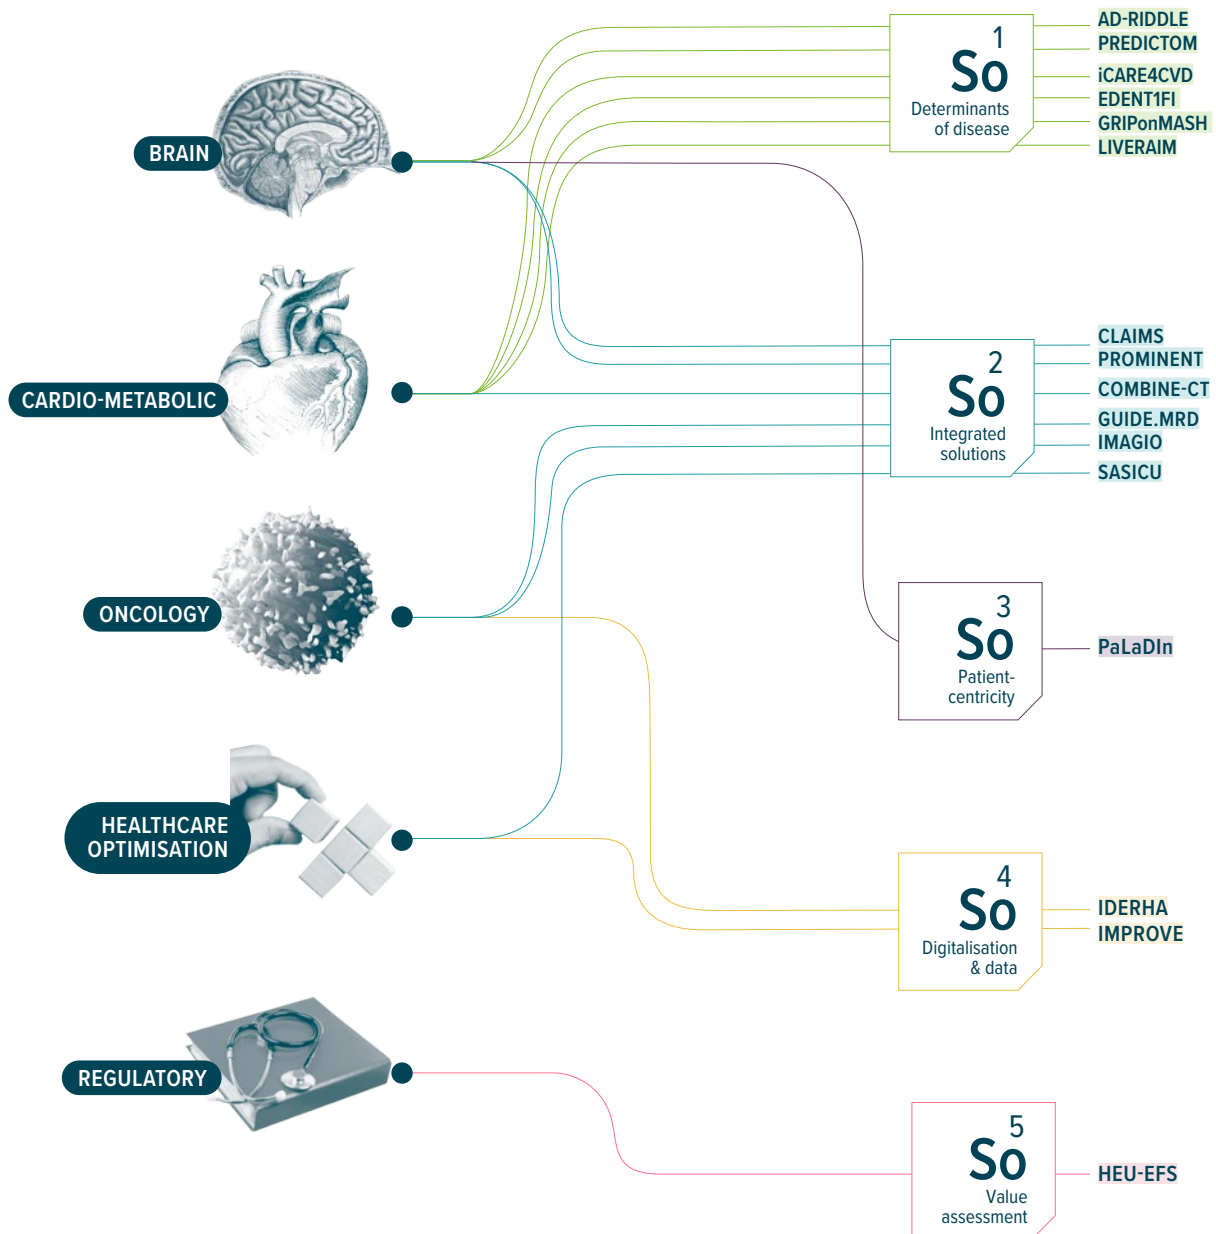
BRAIN

CARDIO-METABOLIC

ONCOLOGY

HEALTHCARE OPTIMISATION

REGULATORY

1 So Determinants of disease

AD-RIDDLE
PREDICTOM
iCARE4CVD
EDENT1FI
GRIPonMASH
LIVERAIM

2 So Integrated solutions

CLAIMS
PROMINENT
COMBINE-CT
GUIDE.MRD
IMAGIO
SASICU

3 So Patient-centricity

PaLaDIn

4 So Digitalisation & data

IDERHA
IMPROVE

5 So Value assessment

HEU-EFS